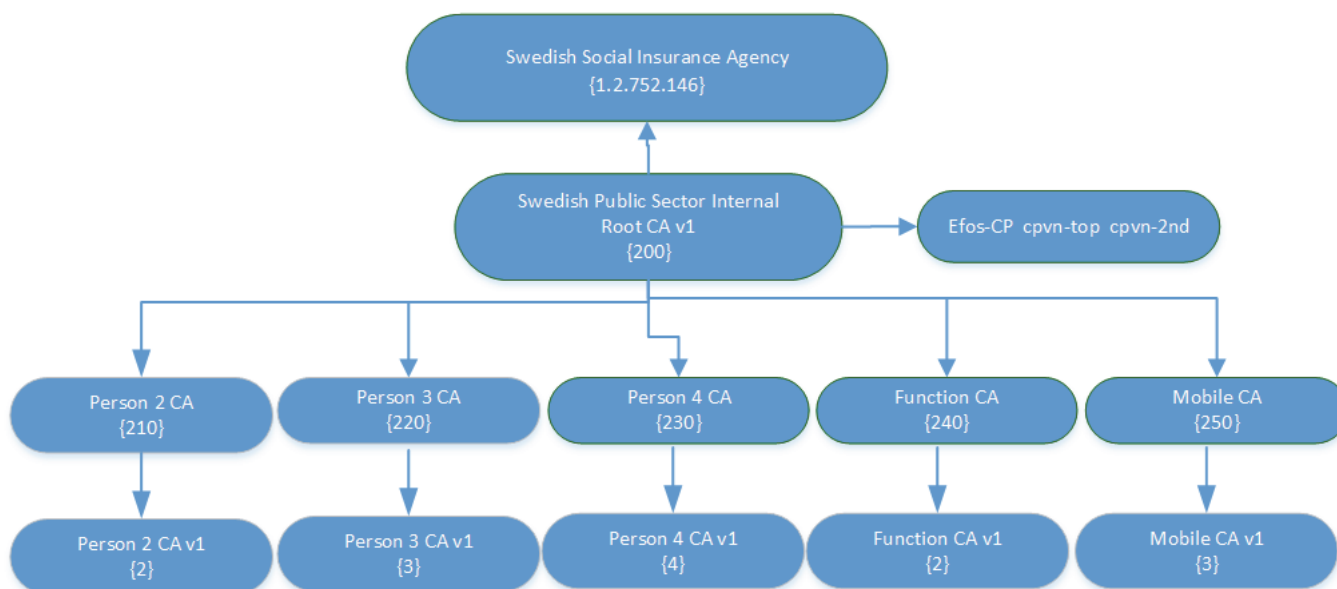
Swedish Social Insurance Agency
{1.2.752.146}

Swedish Public Sector Internal Root CA v1
{200}

Efos-CP cpvn-top cpvn-2nd

Person 2 CA
{210}

Person 3 CA
{220}

Person 4 CA
{230}

Function CA
{240}

Mobile CA
{250}

Person 2 CA v1
{2}

Person 3 CA v1
{3}

Person 4 CA v1
{4}

Function CA v1
{2}

Mobile CA v1
{3}